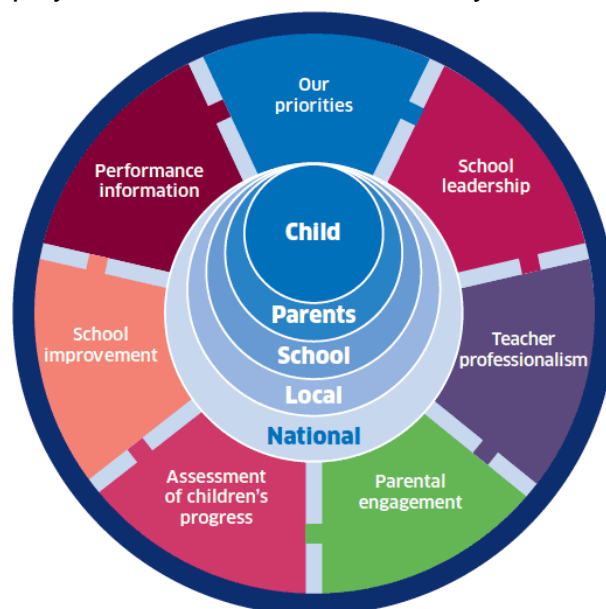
Our priorities

School leadership

Teacher professionalism

Parental engagement

Assessment of children's progress

School improvement

Performance information

Child

Parents

School

Local

National